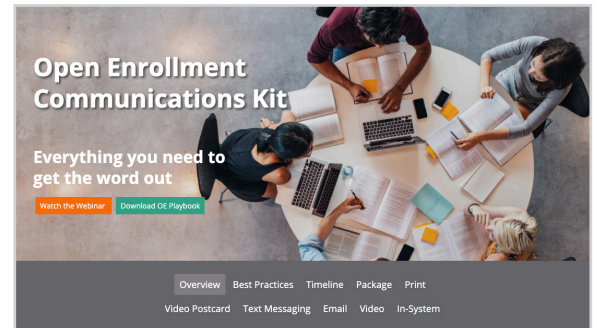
Open Enrollment Communications Kit

Everything you need to get the word out

Watch the Webinar

Download OE Playbook

Overview Best Practices Timeline Package Print

Video Postcard Text Messaging Email Video In-System